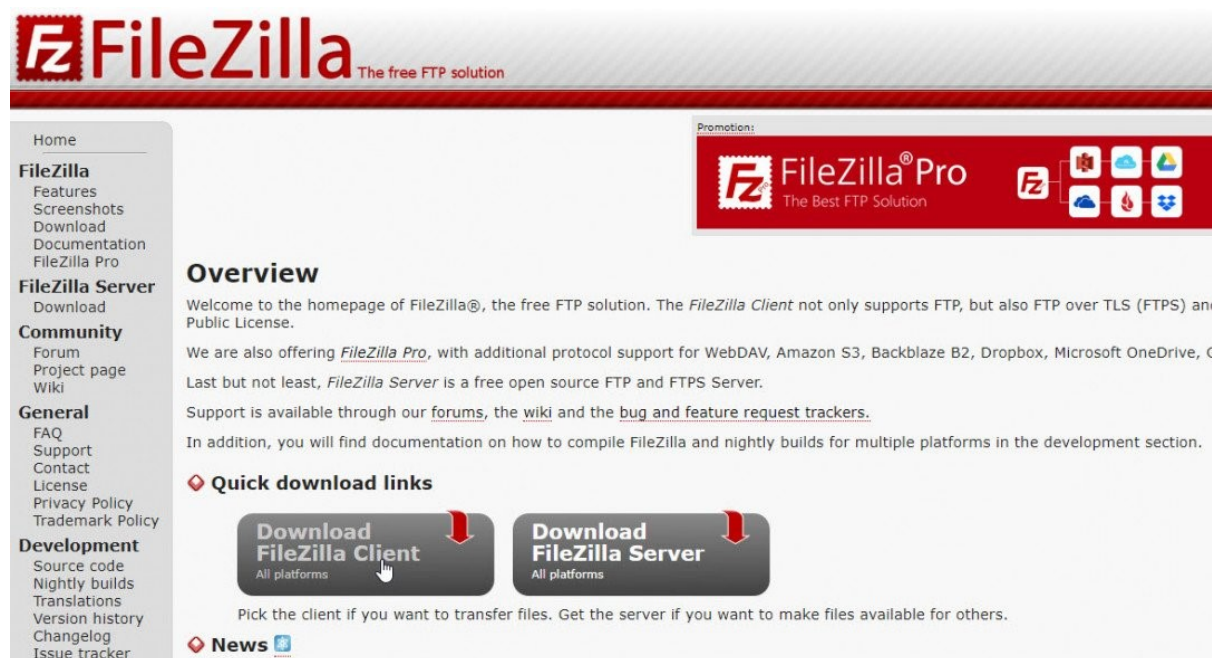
FileZilla The free FTP solution

Home

FileZilla
Features
Screenshots
Download
Documentation
FileZilla Pro

FileZilla Server
Download

Community
Forum
Project page
Wiki

General
FAQ
Support
Contact
License
Privacy Policy
Trademark Policy

Development
Source code
Nightly builds
Translations
Version history
Changelog
Issue tracker

Promotion:
FileZilla® Pro
The Best FTP Solution

Overview

Welcome to the homepage of FileZilla®, the free FTP solution. The FileZilla Client not only supports FTP, but also FTP over TLS (FTPS) an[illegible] Public License.

We are also offering FileZilla Pro, with additional protocol support for WebDAV, Amazon S3, Backblaze B2, Dropbox, Microsoft OneDrive, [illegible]

Last but not least, FileZilla Server is a free open source FTP and FTPS Server.

Support is available through our forums, the wiki and the bug and feature request trackers.

In addition, you will find documentation on how to compile FileZilla and nightly builds for multiple platforms in the development section.

Quick download links

Download FileZilla Client
All platforms

Download FileZilla Server
All platforms

Pick the client if you want to transfer files. Get the server if you want to make files available for others.

News